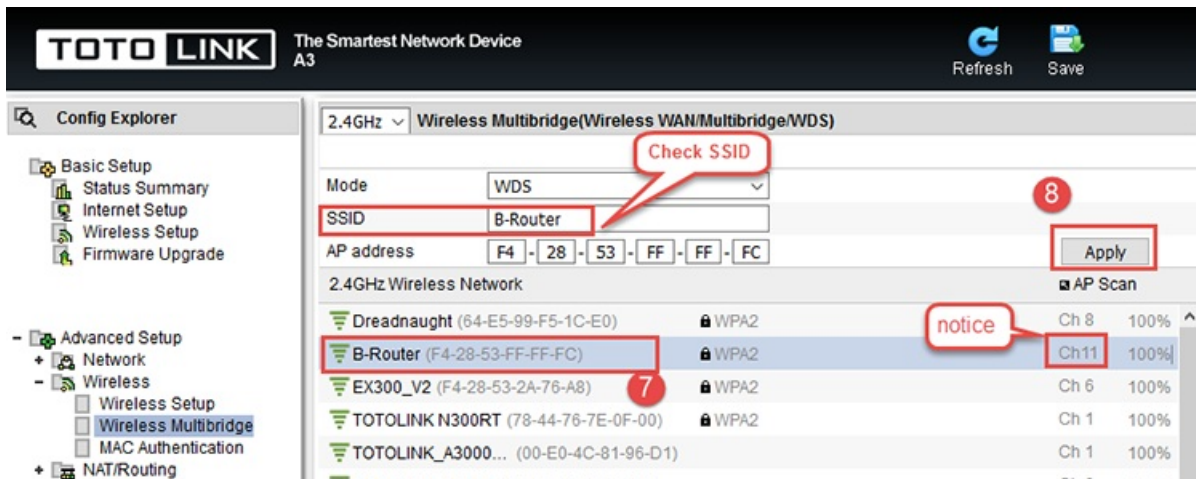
TOTOLINK
The Smartest Network Device
A3
Refresh
Save

Config Explorer
Basic Setup
Status Summary
Internet Setup
Wireless Setup
Firmware Upgrade

- Advanced Setup
+ Network
- Wireless
Wireless Setup
Wireless Multibridge
MAC Authentication
+ NAT/Routing

2.4GHz
Wireless Multibridge(Wireless WAN/Multibridge/WDS)
Check SSID
Mode WDS
SSID B-Router
AP address F4 - 28 - 53 - FF - FF - FC
8
Apply
2.4GHz Wireless Network
AP Scan

| | | | |
|---|---|---|---|
| Dreadnaught (64-E5-99-F5-1C-E0) | WPA2 | Ch 8 | 100% |
| B-Router (F4-28-53-FF-FF-FC) | WPA2 | Ch11 | 100% |
| EX300_V2 (F4-28-53-2A-76-A8) | WPA2 | Ch 6 | 100% |
| TOTOLINK N300RT (78-44-76-7E-0F-00) | WPA2 | Ch 1 | 100% |
| TOTOLINK_A3000... (00-E0-4C-81-96-D1) | | Ch 1 | 100% |

notice
7